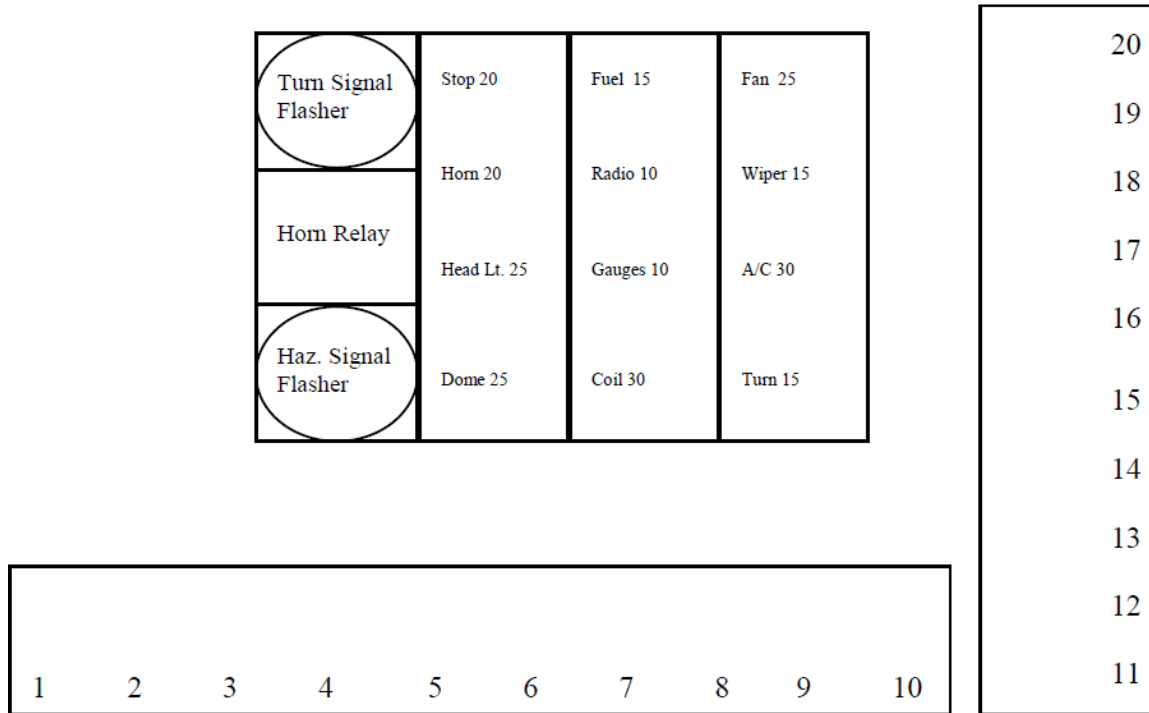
Turn Signal Flasher

Horn Relay

Haz. Signal Flasher

Stop 20
Horn 20
Head Lt. 25
Dome 25

Fuel 15
Radio 10
Gauges 10
Coil 30

Fan 25
Wiper 15
A/C 30
Turn 15

20
19
18
17
16
15
14
13
12
11

1 2 3 4 5 6 7 8 9 10